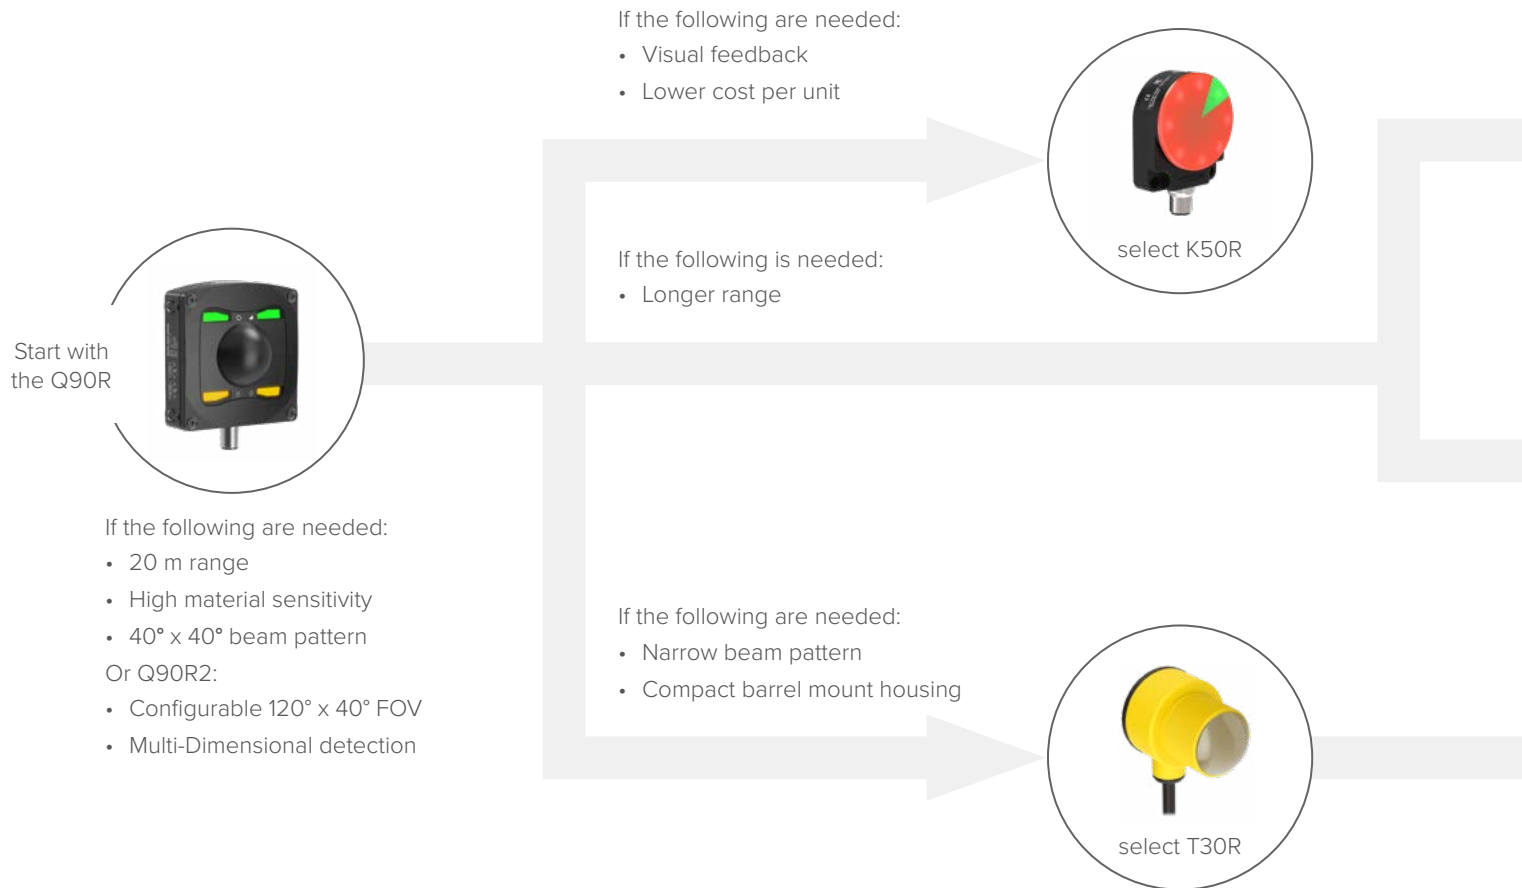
If the following are needed:
• Visual feedback
• Lower cost per unit

select K50R

If the following is needed:
• Longer range

Start with the Q90R

If the following are needed:
• 20 m range
• High material sensitivity
• 40° x 40° beam pattern
Or Q90R2:
• Configurable 120° x 40° FOV
• Multi-Dimensional detection

If the following are needed:
• Narrow beam pattern
• Compact barrel mount housing

select T30R